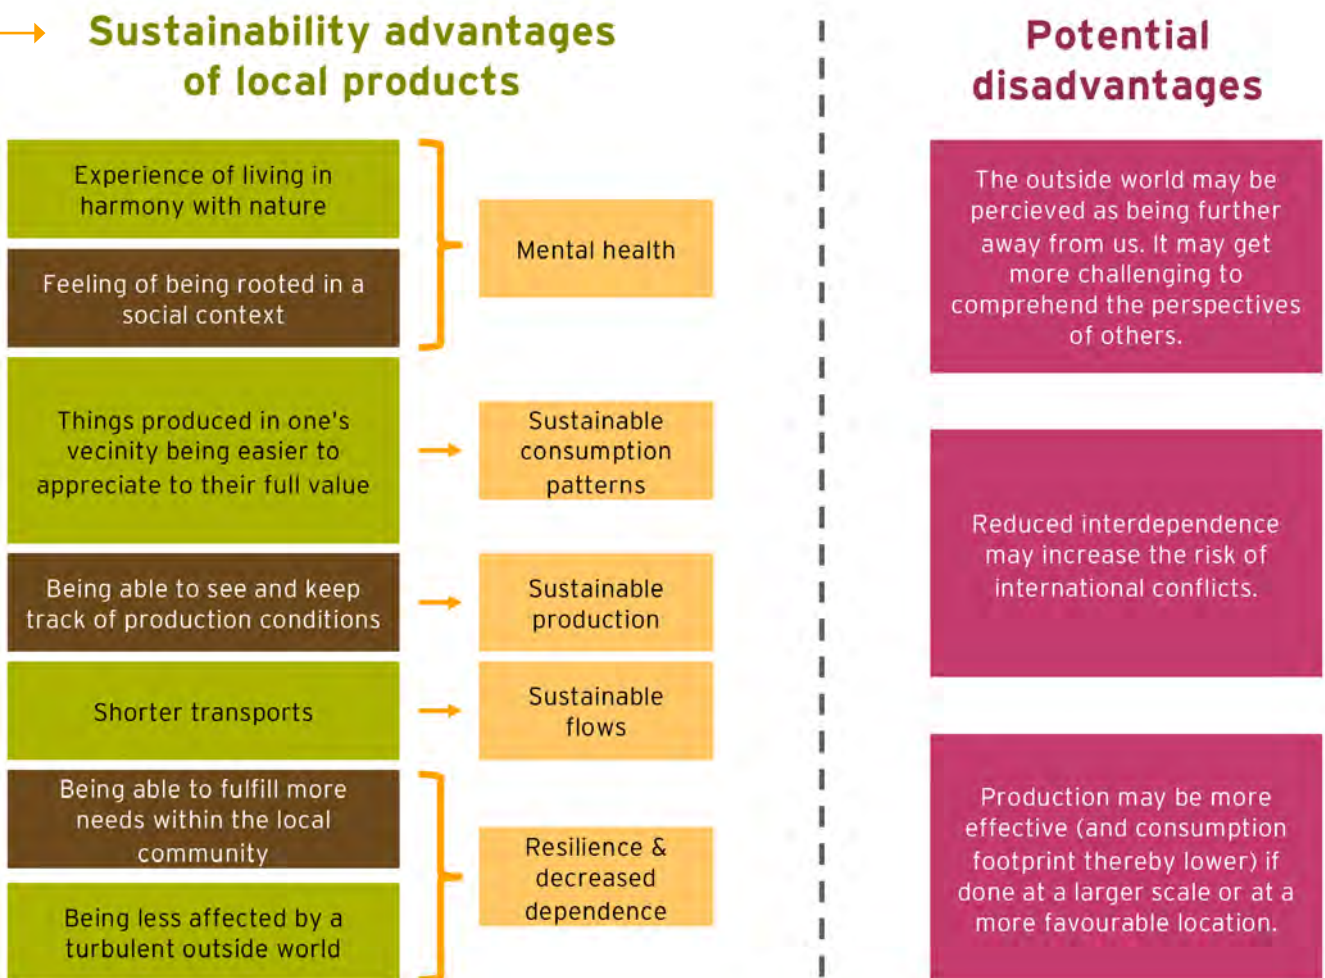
Sustainability advantages of local products

Experience of living in harmony with nature

Feeling of being rooted in a social context

Mental health

Things produced in one's vicinity being easier to appreciate to their full value

Sustainable consumption patterns

Being able to see and keep track of production conditions

Sustainable production

Shorter transports

Sustainable flows

Being able to fulfill more needs within the local community

Being less affected by a turbulent outside world

Resilience & decreased dependence

Potential disadvantages

The outside world may be percieved as being further away from us. It may get more challenging to comprehend the perspectives of others.

Reduced interdependence may increase the risk of international conflicts.

Production may be more effective (and consumption footprint thereby lower) if done at a larger scale or at a more favourable location.